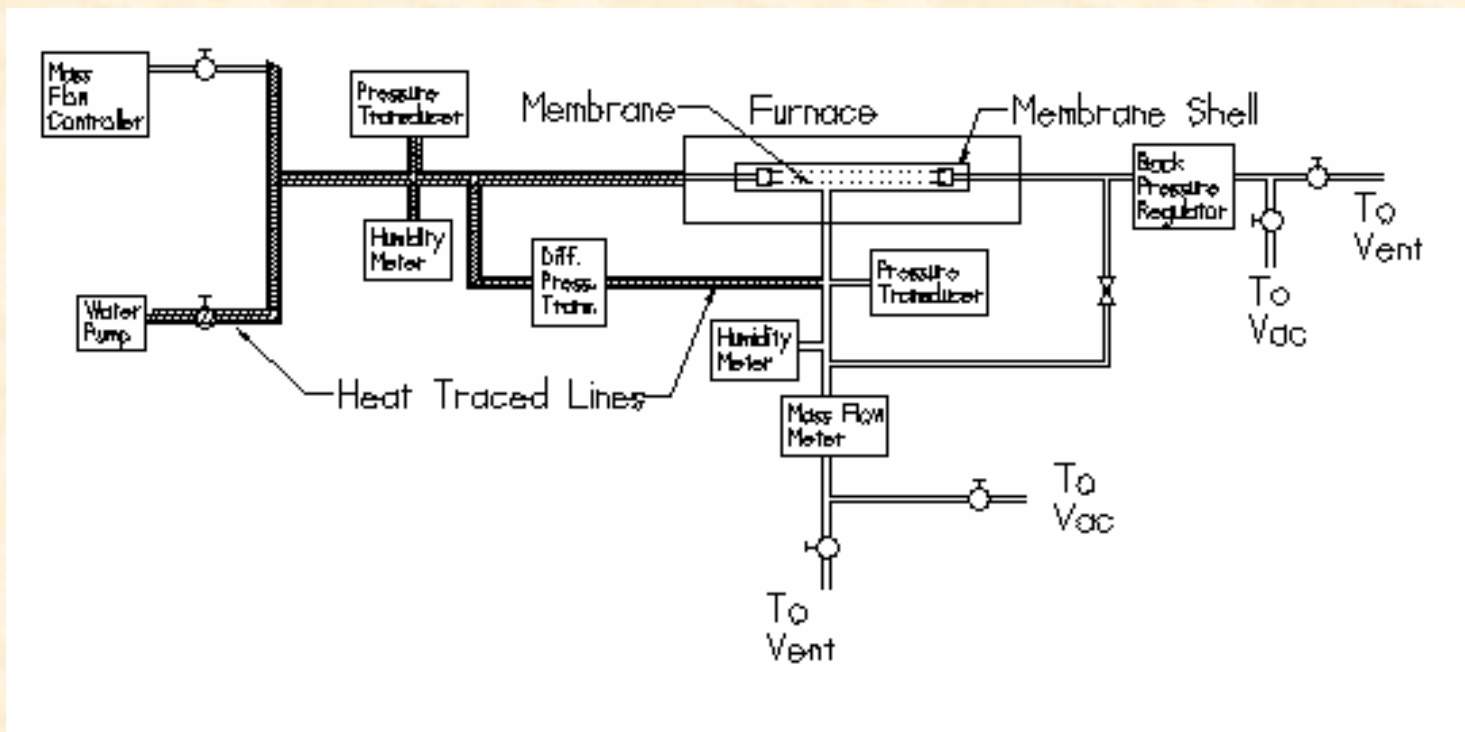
Mass Flow Controller

Pressure Transducer

Membrane

Furnace

Membrane Shell

Back Pressure Regulator

To Vent

Humidity Meter

Diff. Press. Trans.

Pressure Transducer

To Vac

Water Pump

Humidity Meter

Heat Traced Lines

Mass Flow Meter

To Vac

To Vent